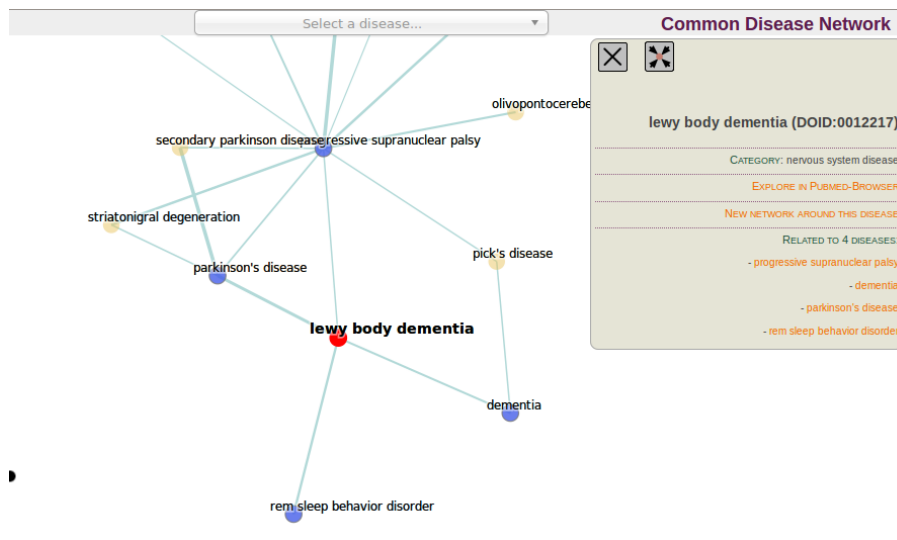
Select a disease...

Common Disease Network

olivopontocerebe

secondary parkinson diseaseprogressive supranuclear palsy

striatonigral degeneration

pick's disease

parkinson's disease

lewy body dementia

dementia

rem sleep behavior disorder

lewy body dementia (DOID:0012217)

CATEGORY: nervous system disease

EXPLORE IN PUBMED-BROWSER

NEW NETWORK AROUND THIS DISEASE

RELATED TO 4 DISEASES:

- progressive supranuclear palsy

- dementia

- parkinson's disease

- rem sleep behavior disorder